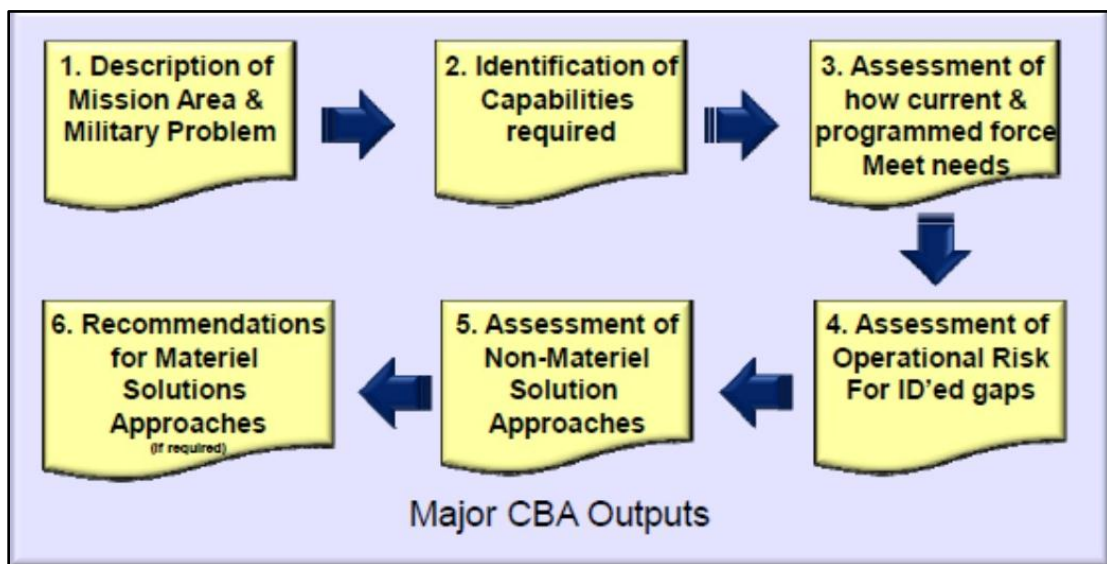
1. Description of Mission Area & Military Problem

2. Identification of Capabilities required

3. Assessment of how current & programmed force Meet needs

4. Assessment of Operational Risk For ID'ed gaps

5. Assessment of Non-Materiel Solution Approaches

6. Recommendations for Materiel Solutions Approaches (If required)

Major CBA Outputs